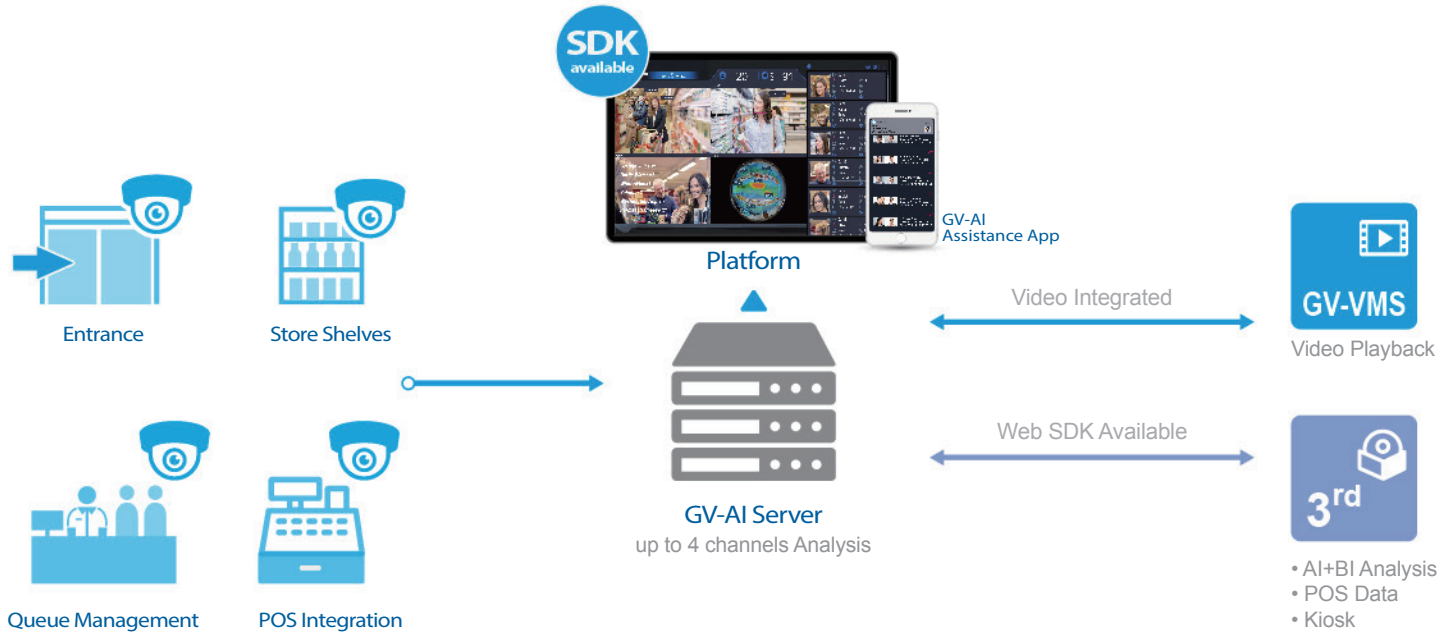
SDK
available

GV-AI
Assistance App

Platform

Entrance

Store Shelves

Video Integrated

GV-VMS

Video Playback

GV-AI Server
up to 4 channels Analysis

Web SDK Available

3rd

• AI+BI Analysis
• POS Data
• Kiosk

Queue Management

POS Integration